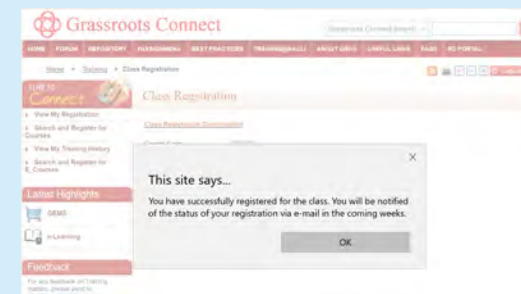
Grassroots Connect

HOME FORUM REPOSITORY HANDBOOKS BEST PRACTICES TRAINING@HALL ABOUT GRC USEFUL LINKS FAQS RC PORTAL

Home > Training > Class Registration

Connect

View My Registration

Search and Register for Courses

View My Training History

Search and Register for E_Courses

Latest Highlights

GEMS

e-Learning

Feedback

For any feedback on Training matters, please send to

Class Registration

Class Registration Confirmation

This site says...

You have successfully registered for the class. You will be notified of the status of your registration via e-mail in the coming weeks.

OK